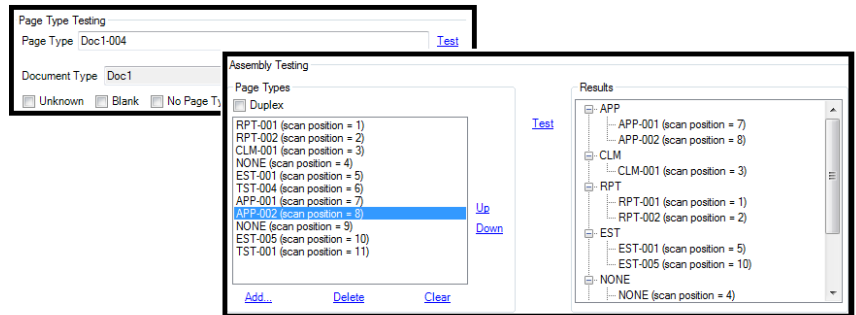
Page Type Testing

Page Type Doc1-004

Test

Document Type Doc1

Unknown Blank No Page Ty

Assembly Testing

Page Types

Duplex

RPT-001 (scan position = 1)
RPT-002 (scan position = 2)
CLM-001 (scan position = 3)
NONE (scan position = 4)
EST-001 (scan position = 5)
TST-004 (scan position = 6)
APP-001 (scan position = 7)
APP-002 (scan position = 8)
NONE (scan position = 9)
EST-005 (scan position = 10)
TST-001 (scan position = 11)

Up

Down

Add... Delete Clear

Test

Results

APP
APP-001 (scan position = 7)
APP-002 (scan position = 8)
CLM
CLM-001 (scan position = 3)
RPT
RPT-001 (scan position = 1)
RPT-002 (scan position = 2)
EST
EST-001 (scan position = 5)
EST-005 (scan position = 10)
NONE
NONE (scan position = 4)